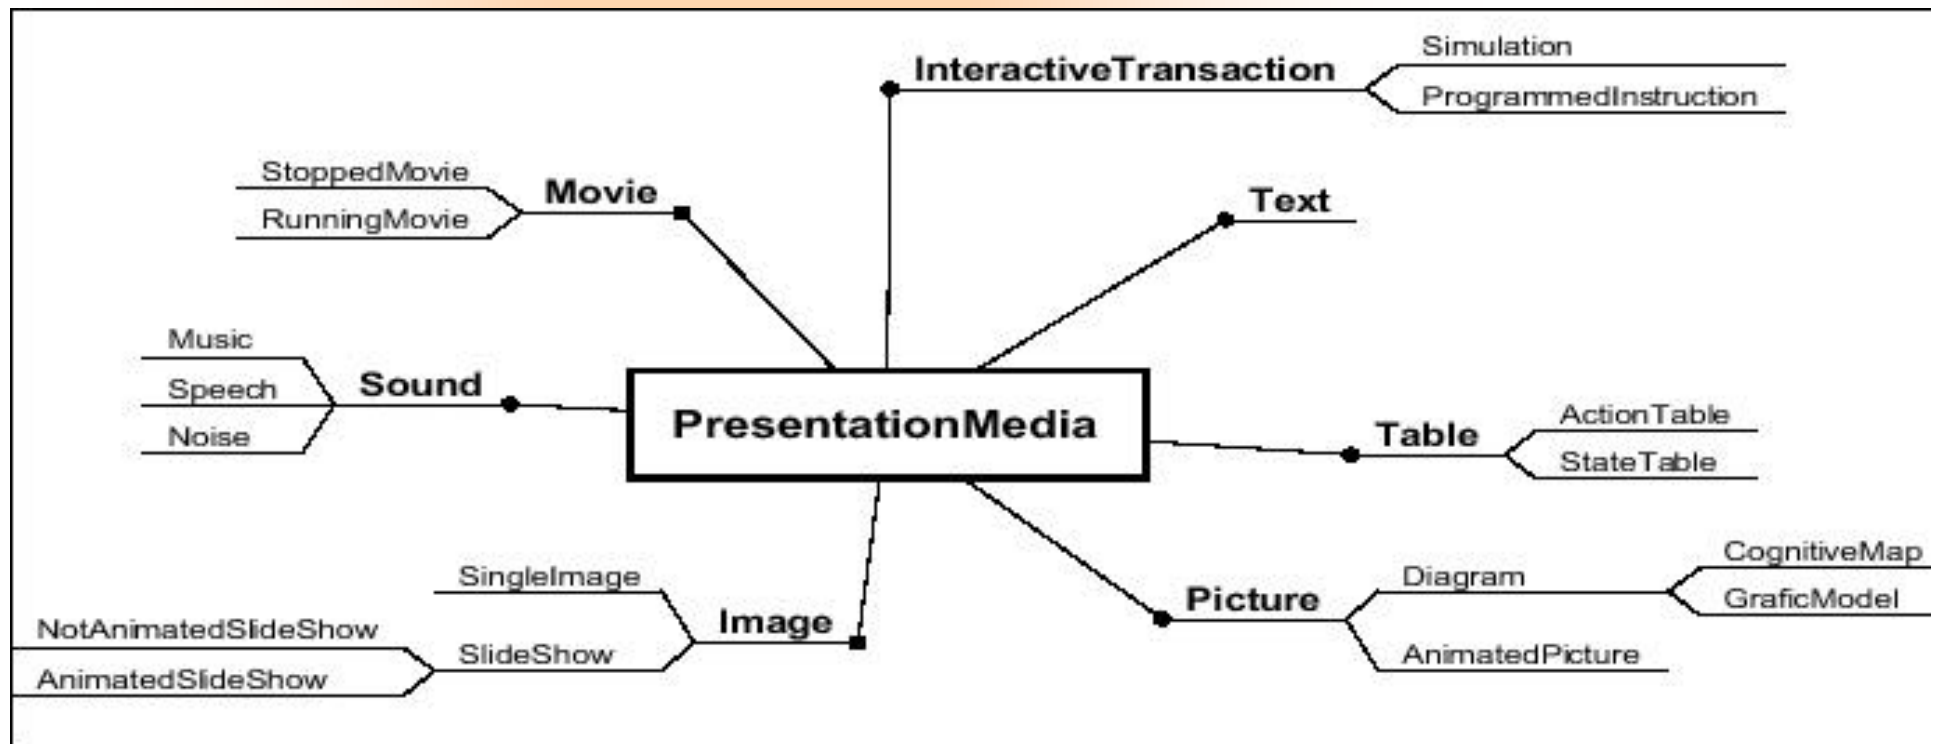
InteractiveTransaction
Simulation
ProgrammedInstruction
StoppedMovie
RunningMovie
Movie
Text
Music
Speech
Noise
Sound
PresentationMedia
Table
ActionTable
StateTable
SingleImage
SlideShow
NotAnimatedSlideShow
AnimatedSlideShow
Image
Picture
Diagram
CognitiveMap
GraficModel
AnimatedPicture